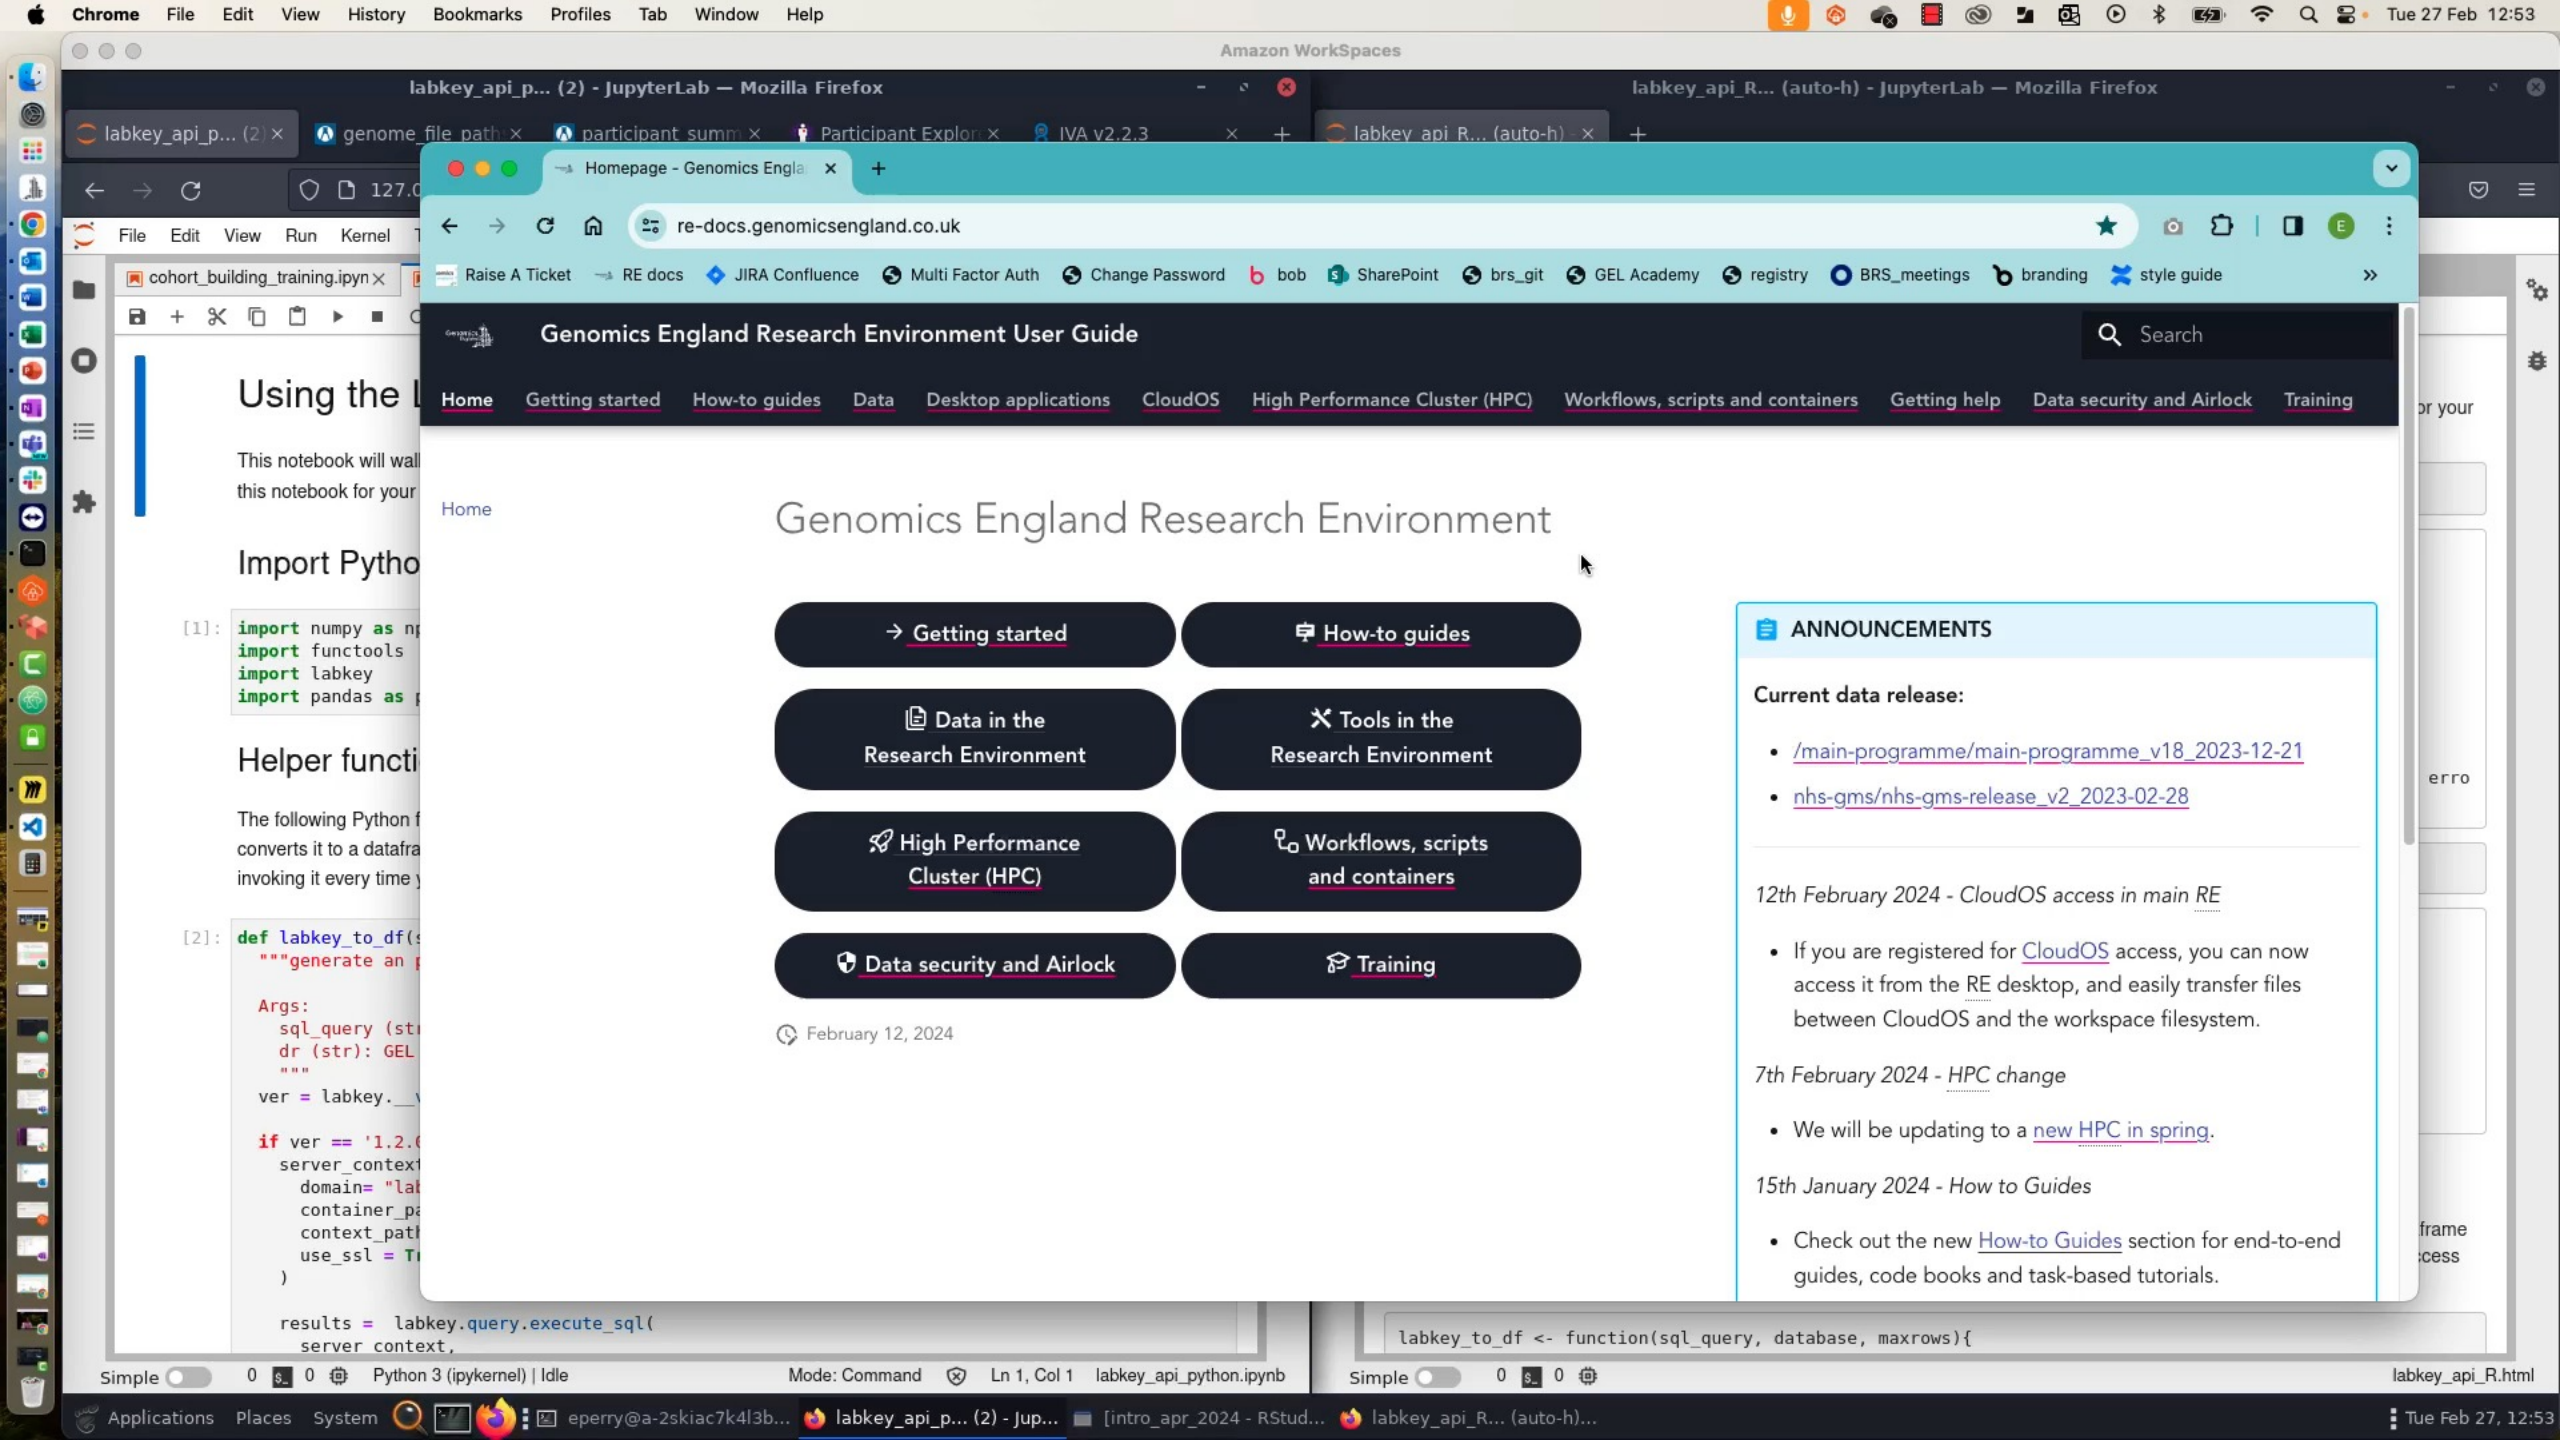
Chrome File Edit View History Bookmarks Profiles Tab Window Help Tue 27 Feb 12:53

Amazon WorkSpaces

labkey_api_p... (2) - JupyterLab — Mozilla Firefox

labkey_api_R... (auto-h) - JupyterLab — Mozilla Firefox

labkey_api_p... (2) × genome_file_path × participant_summ × Participant Explor × IVA v2.2.3 × labkey_api_R... (auto-h) ×

127.0

File Edit View Run Kernel T

cohort_building_training.ipyn ×

Using the l

This notebook will wal this notebook for your

Import Pytho

[1]: import numpy as np
import functools
import labkey
import pandas as p

Helper functi

The following Python f converts it to a datafra invoking it every time y

[2]: def labkey_to_df(s
"""generate an p

Args:
sql_query (str
dr (str): GEL
"""
ver = labkey.__v

if ver == '1.2.(
server_context
domain= "lab
container_pa
context_path
use_ssl = Tr
)

results = labkey.query.execute_sql(
server_context,

Homepage - Genomics Engla ×

re-docs.genomicsengland.co.uk

Raise A Ticket RE docs JIRA Confluence Multi Factor Auth Change Password bob SharePoint brs_git GEL Academy registry BRS_meetings branding style guide

Genomics England Research Environment User Guide

Search

Home Getting started How-to guides Data Desktop applications CloudOS High Performance Cluster (HPC) Workflows, scripts and containers Getting help Data security and Airlock Training

Home

Genomics England Research Environment

Getting started

How-to guides

Data in the Research Environment

Tools in the Research Environment

High Performance Cluster (HPC)

Workflows, scripts and containers

Data security and Airlock

Training

February 12, 2024

ANNOUNCEMENTS

Current data release:

- /main-programme/main-programme_v18_2023-12-21
- nhs-gms/nhs-gms-release_v2_2023-02-28

12th February 2024 - CloudOS access in main RE

- If you are registered for CloudOS access, you can now access it from the RE desktop, and easily transfer files between CloudOS and the workspace filesystem.

7th February 2024 - HPC change

- We will be updating to a new HPC in spring.

15th January 2024 - How to Guides

- Check out the new How-to Guides section for end-to-end guides, code books and task-based tutorials.

r your

erro

frame
cess

labkey_to_df <- function(sql_query, database, maxrows){

Simple 0 0 Python 3 (ipykernel) | Idle Mode: Command Ln 1, Col 1 labkey_api_python.ipynb

Simple 0 0 labkey_api_R.html

Applications Places System eperry@a-2skiac7k4l3b... labkey_api_p... (2) - Jup... [intro_apr_2024 - RStud... labkey_api_R... (auto-h)... Tue Feb 27, 12:53